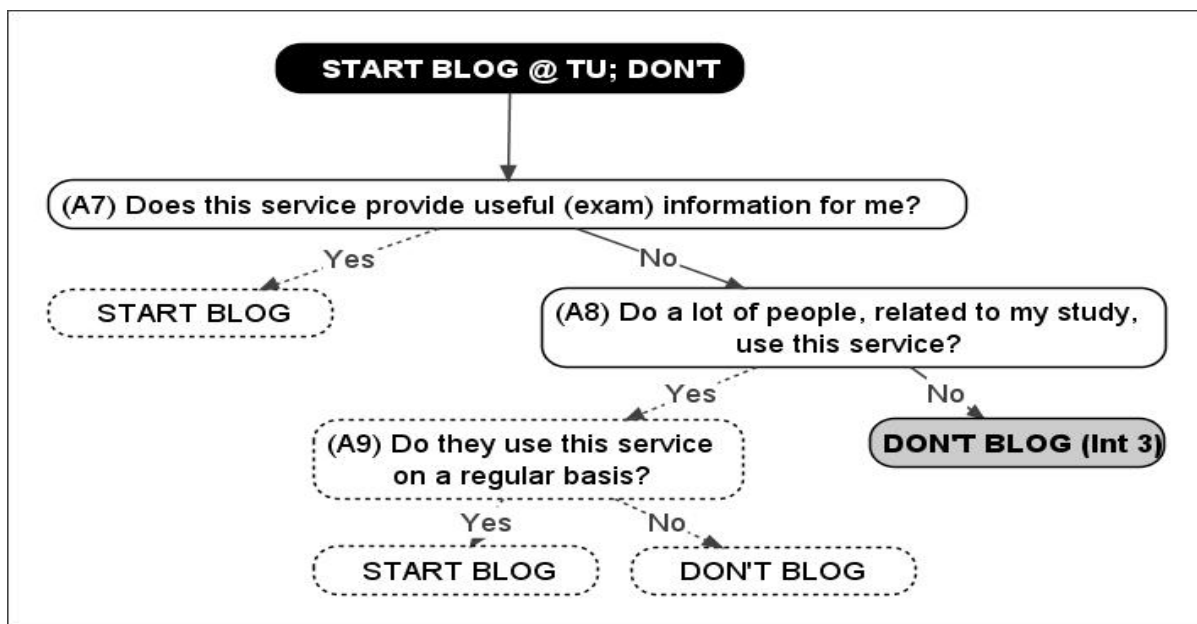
START BLOG @ TU; DON'T

(A7) Does this service provide useful (exam) information for me?

Yes

No

START BLOG

(A8) Do a lot of people, related to my study, use this service?

Yes

No

(A9) Do they use this service on a regular basis?

DON'T BLOG (Int 3)

Yes

No

START BLOG

DON'T BLOG